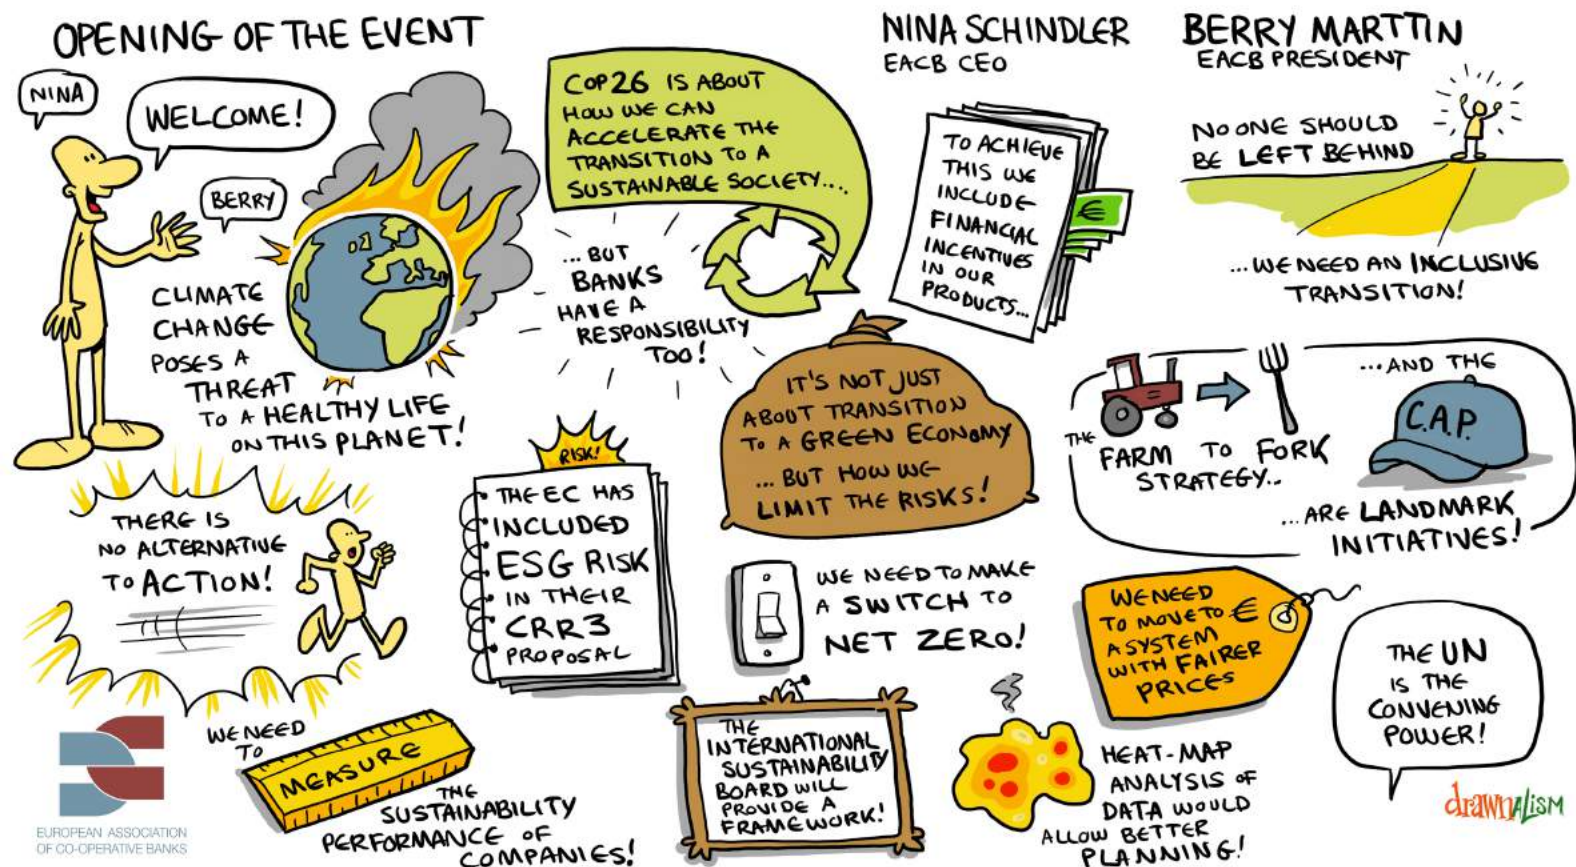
OPENING OF THE EVENT

NINA

WELCOME!

BERRY

CLIMATE CHANGE POSES A THREAT TO A HEALTHY LIFE ON THIS PLANET!

COP26 IS ABOUT HOW WE CAN ACCELERATE THE TRANSITION TO A SUSTAINABLE SOCIETY...

... BUT BANKS HAVE A RESPONSIBILITY TOO!

NINA SCHINDLER
EACB CEO

TO ACHIEVE THIS WE INCLUDE FINANCIAL INCENTIVES IN OUR PRODUCTS...

€

BERRY MARTTIN
EACB PRESIDENT

NO ONE SHOULD BE LEFT BEHIND

...WE NEED AN INCLUSIVE TRANSITION!

IT'S NOT JUST ABOUT TRANSITION TO A GREEN ECONOMY ... BUT HOW WE LIMIT THE RISKS!

THE FARM TO FORK STRATEGY..

...AND THE C.A.P.

...ARE LANDMARK INITIATIVES!

THERE IS NO ALTERNATIVE TO ACTION!

RISK!

THE EC HAS INCLUDED ESG RISK IN THEIR CRR3 PROPOSAL

WE NEED TO MAKE A SWITCH TO NET ZERO!

WE NEED TO MOVE TO A SYSTEM WITH FAIRER PRICES

€

THE UN IS THE CONVENING POWER!

WE NEED TO MEASURE THE SUSTAINABILITY PERFORMANCE OF COMPANIES!

THE INTERNATIONAL SUSTAINABILITY BOARD WILL PROVIDE A FRAMEWORK!

HEAT-MAP ANALYSIS OF DATA WOULD ALLOW BETTER PLANNING!

EUROPEAN ASSOCIATION OF CO-OPERATIVE BANKS

drawnalism